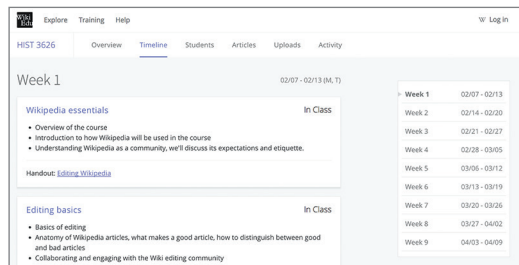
Wiki Edu Explore Training Help

W Log in

HIST 3626 Overview Timeline Students Articles Uploads Activity

Week 1

02/07 - 02/13 (M, T)

Wikipedia essentials

In Class

- Overview of the course
- Introduction to how Wikipedia will be used in the course
- Understanding Wikipedia as a community, we'll discuss its expectations and etiquette.

Handout: Editing Wikipedia

Editing basics

In Class

- Basics of editing
- Anatomy of Wikipedia articles, what makes a good article, how to distinguish between good and bad articles
- Collaborating and engaging with the Wiki editing community

| | |
|---|---|
| Week 1 | 02/07 - 02/13 |
| Week 2 | 02/14 - 02/20 |
| Week 3 | 02/21 - 02/27 |
| Week 4 | 02/28 - 03/05 |
| Week 5 | 03/06 - 03/12 |
| Week 6 | 03/13 - 03/19 |
| Week 7 | 03/20 - 03/26 |
| Week 8 | 03/27 - 04/02 |
| Week 9 | 04/03 - 04/09 |